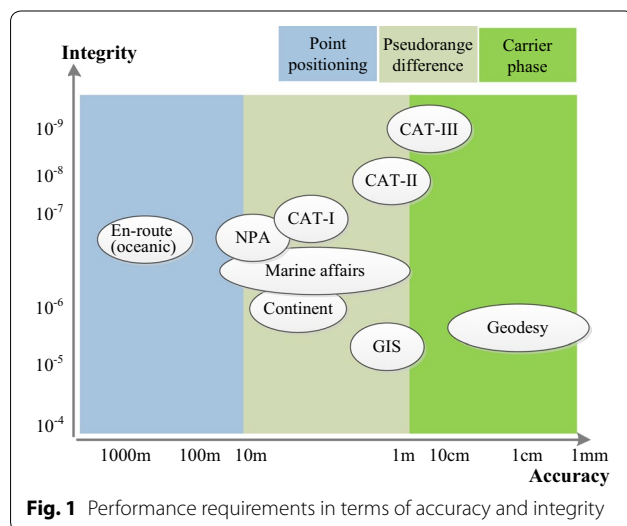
Integrity

Point positioning

Pseudorange difference

Carrier phase

$10^{-9}$

$10^{-8}$

$10^{-7}$

$10^{-6}$

$10^{-5}$

$10^{-4}$

CAT-III

CAT-II

CAT-I

En-route (oceanic)

NPA

Marine affairs

Continent

GIS

Geodesy

1000m 100m 10m 1m 10cm 1cm 1mm

Accuracy

**Fig. 1** Performance requirements in terms of accuracy and integrity